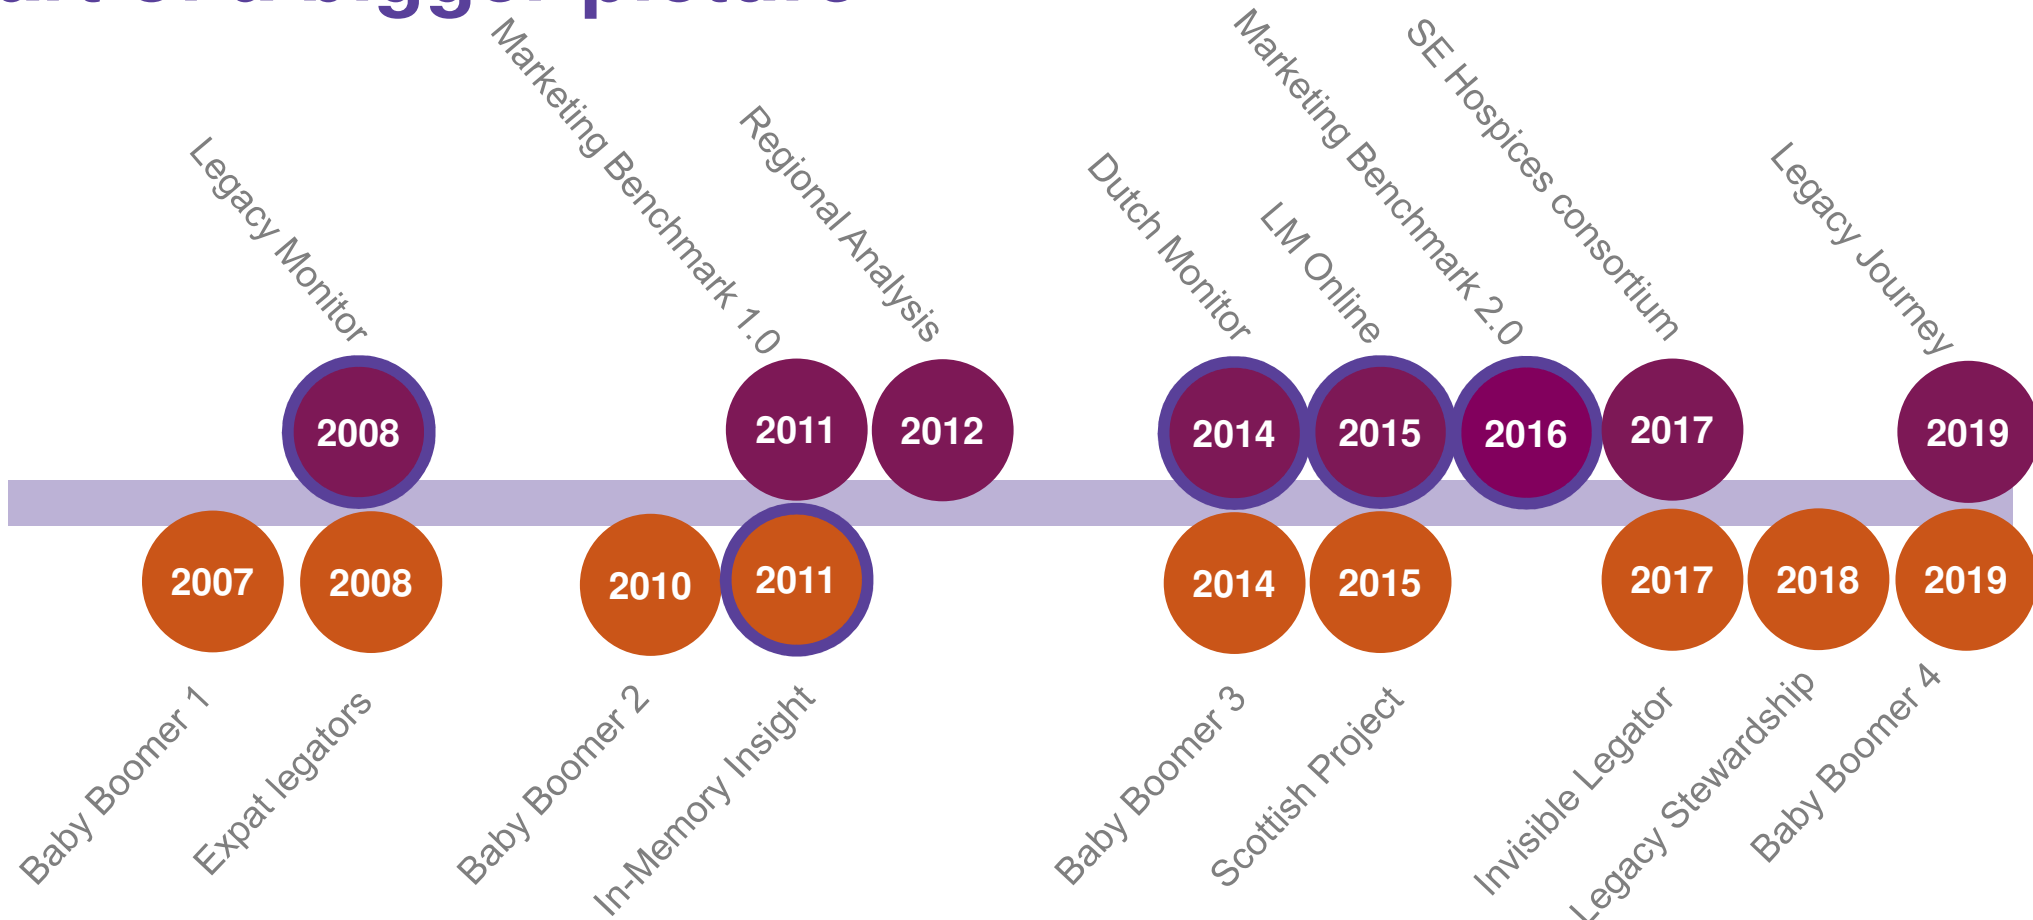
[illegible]

Legacy Monitor
Marketing Benchmark 1.0
Regional Analysis
Dutch Monitor
LM Online
Marketing Benchmark 2.0
SE Hospices consortium
Legacy Journey

2008
2011
2012
2014
2015
2016
2017
2019

2007
2008
2010
2011
2014
2015
2017
2018
2019

Baby Boomer 1
Expat legators
Baby Boomer 2
In-Memory Insight
Baby Boomer 3
Scottish Project
Invisible Legator
Legacy Stewardship
Baby Boomer 4